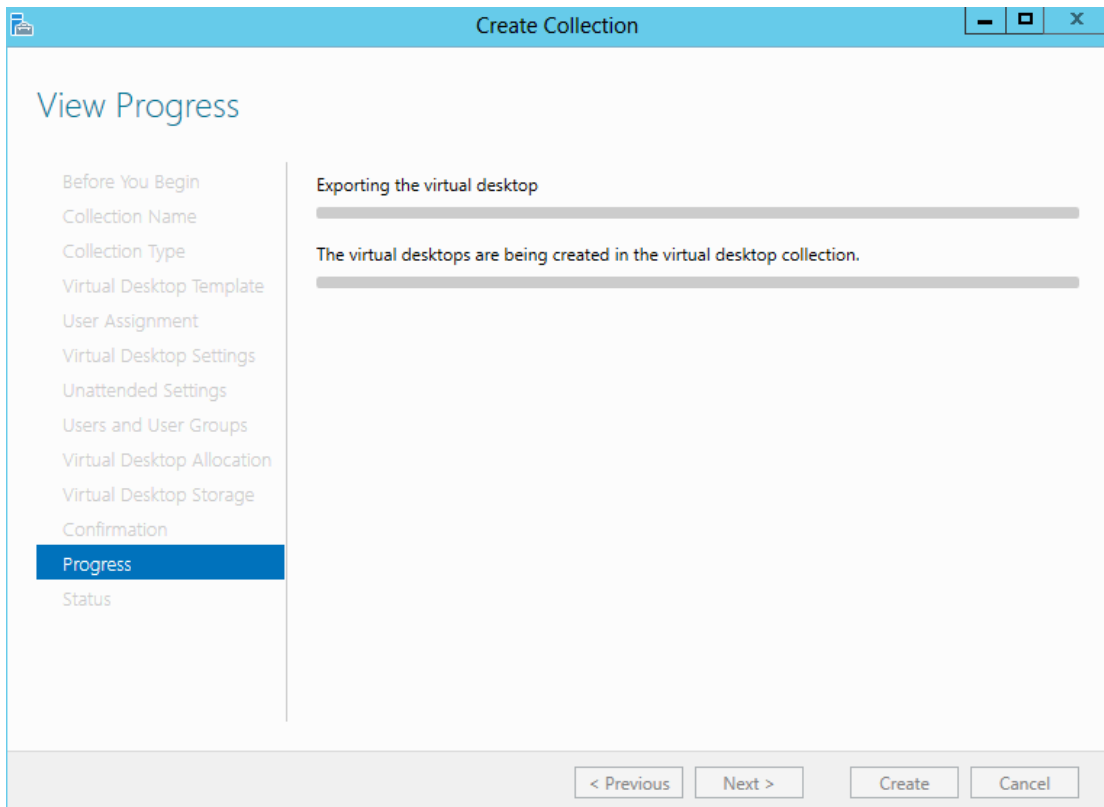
Create Collection

View Progress

Before You Begin
Collection Name
Collection Type
Virtual Desktop Template
User Assignment
Virtual Desktop Settings
Unattended Settings
Users and User Groups
Virtual Desktop Allocation
Virtual Desktop Storage
Confirmation
Progress
Status

Exporting the virtual desktop

The virtual desktops are being created in the virtual desktop collection.

< Previous
Next >
Create
Cancel